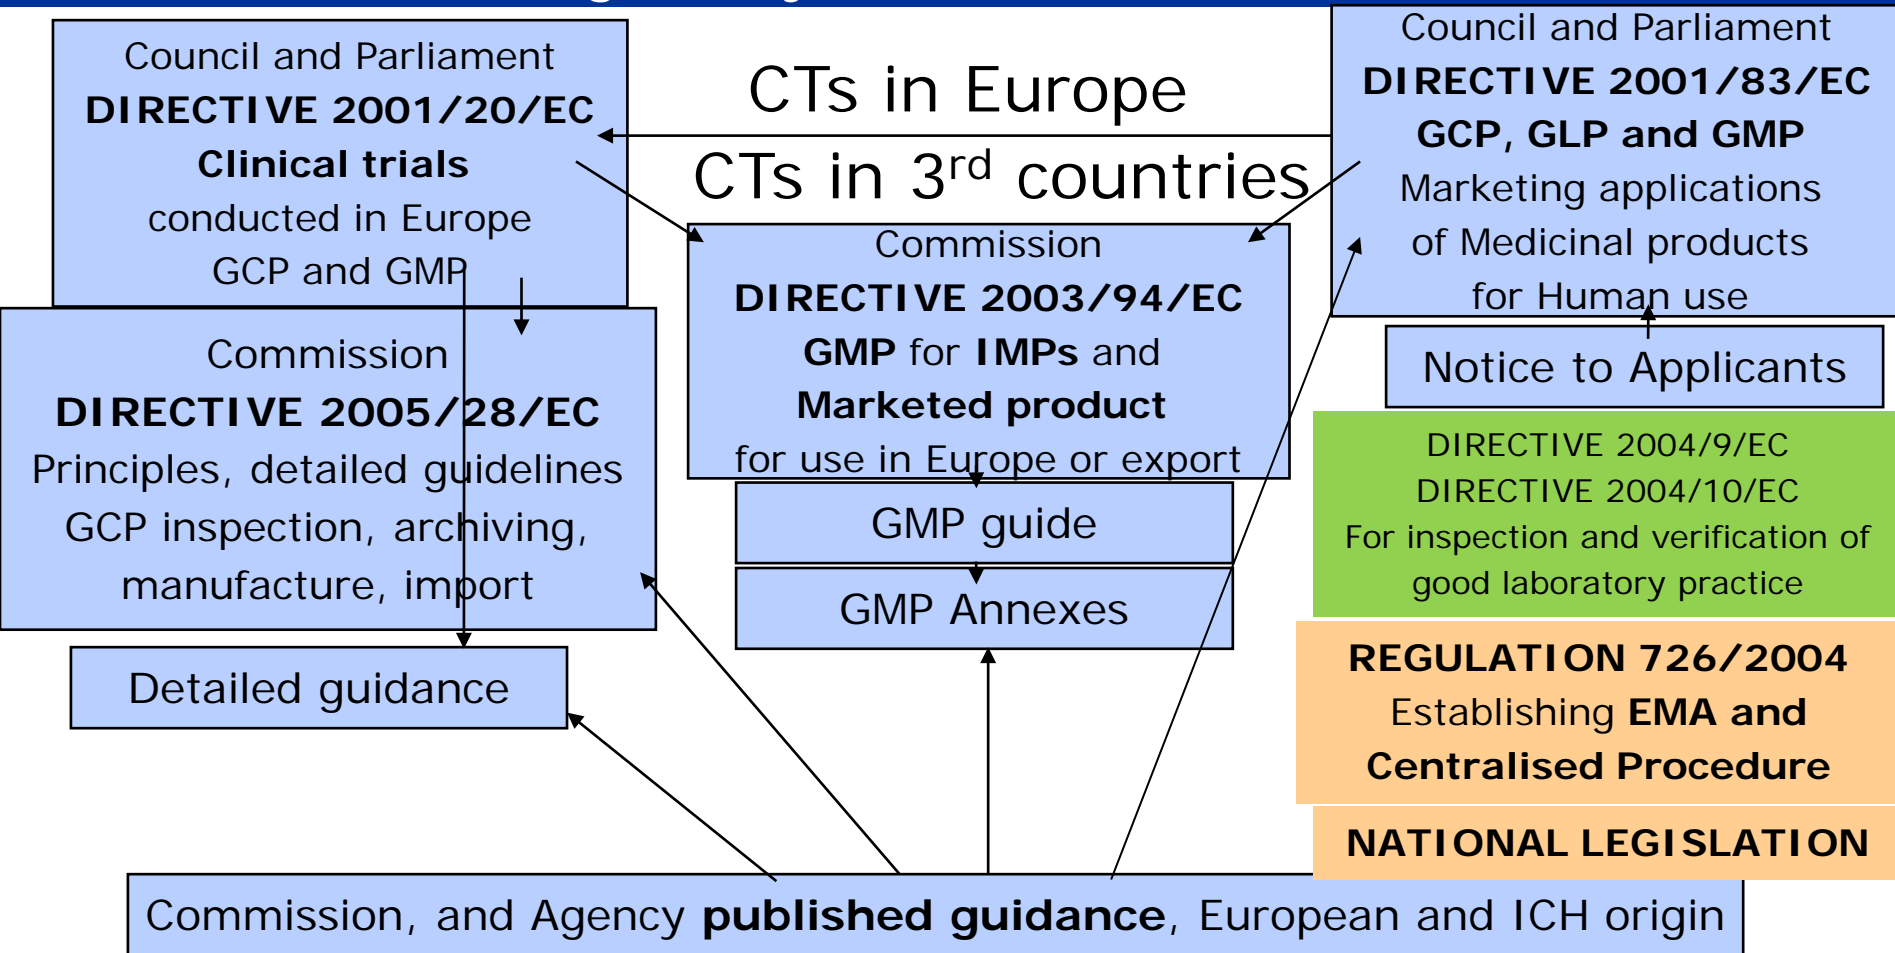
Council and Parliament
DIRECTIVE 2001/20/EC
Clinical trials
conducted in Europe
GCP and GMP

CTs in Europe

CTs in 3$^{rd}$ countries

Council and Parliament
DIRECTIVE 2001/83/EC
GCP, GLP and GMP
Marketing applications
of Medicinal products
for Human use

Commission
DIRECTIVE 2005/28/EC
Principles, detailed guidelines
GCP inspection, archiving, manufacture, import

Commission
DIRECTIVE 2003/94/EC
GMP for IMPs and
Marketed product
for use in Europe or export

Notice to Applicants

DIRECTIVE 2004/9/EC
DIRECTIVE 2004/10/EC
For inspection and verification of good laboratory practice

GMP guide

GMP Annexes

Detailed guidance

REGULATION 726/2004
Establishing EMA and Centralised Procedure

NATIONAL LEGISLATION

Commission, and Agency published guidance, European and ICH origin